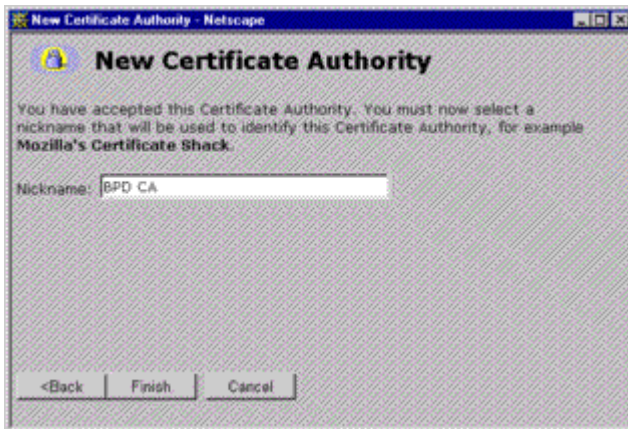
New Certificate Authority - Netscape

New Certificate Authority

You have accepted this Certificate Authority. You must now select a nickname that will be used to identify this Certificate Authority, for example **Mozilla's Certificate Shack**.

Nickname: BPD CA

<Back Finish. Cancel